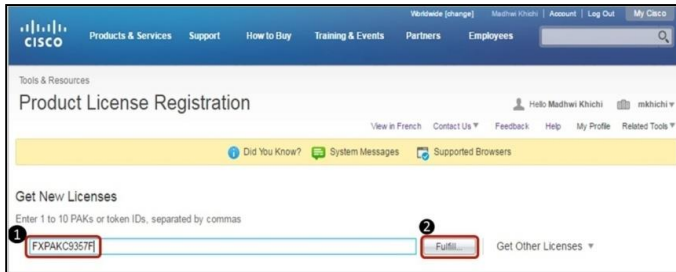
cisco Products & Services Support How to Buy Training & Events Partners Employees

Worldwide [change] Madhwi Khichi | Account | Log Out My Cisco

Tools & Resources

Product License Registration

Hello Madhwi Khichi mkhichi

View in French Contact Us Feedback Help My Profile Related Tools

Did You Know? System Messages Supported Browsers

Get New Licenses

Enter 1 to 10 PAKs or token IDs, separated by commas

1 FXPAKC9357F

2 Fulfill... Get Other Licenses